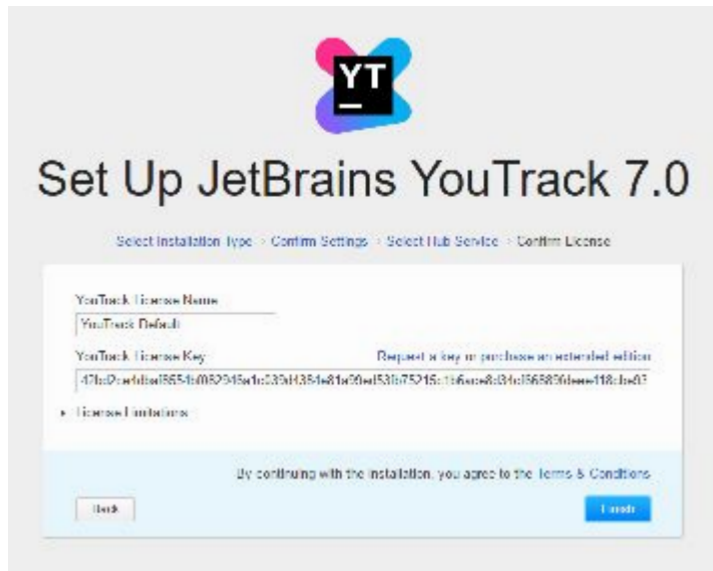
YT

Set Up JetBrains YouTrack 7.0

Select Installation Type > Confirm Settings > Select Hub Service > Confirm License

YouTrack License Name

YouTrack Default

YouTrack License Key

Request a key or purchase an extended edition

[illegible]

License Limitations

By continuing with the installation, you agree to the Terms & Conditions

Back

Finish